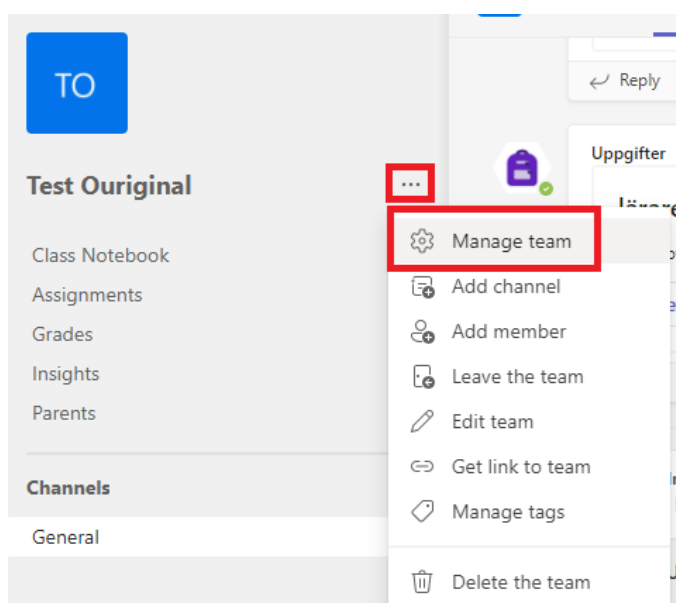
TO

Test Ouriginal

Class Notebook
Assignments
Grades
Insights
Parents

Channels

General

Reply

Uppgifter

lärare

Manage team
Add channel
Add member
Leave the team
Edit team
Get link to team
Manage tags
Delete the team